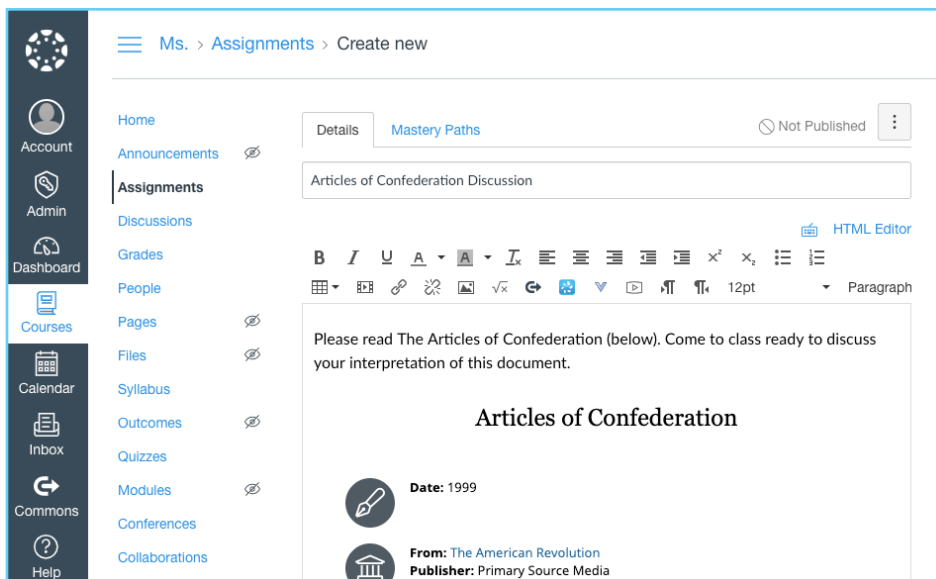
Account
Admin
Dashboard
Courses
Calendar
Inbox
Commons
Help

Ms. › Assignments › Create new

Home
Announcements
Assignments
Discussions
Grades
People
Pages
Files
Syllabus
Outcomes
Quizzes
Modules
Conferences
Collaborations

Details
Mastery Paths
Not Published

Articles of Confederation Discussion

HTML Editor

B I U A A $x^2$ $x_2$
12pt
Paragraph

Please read The Articles of Confederation (below). Come to class ready to discuss your interpretation of this document.

Articles of Confederation

**Date:** 1999

**From:** The American Revolution
**Publisher:** Primary Source Media